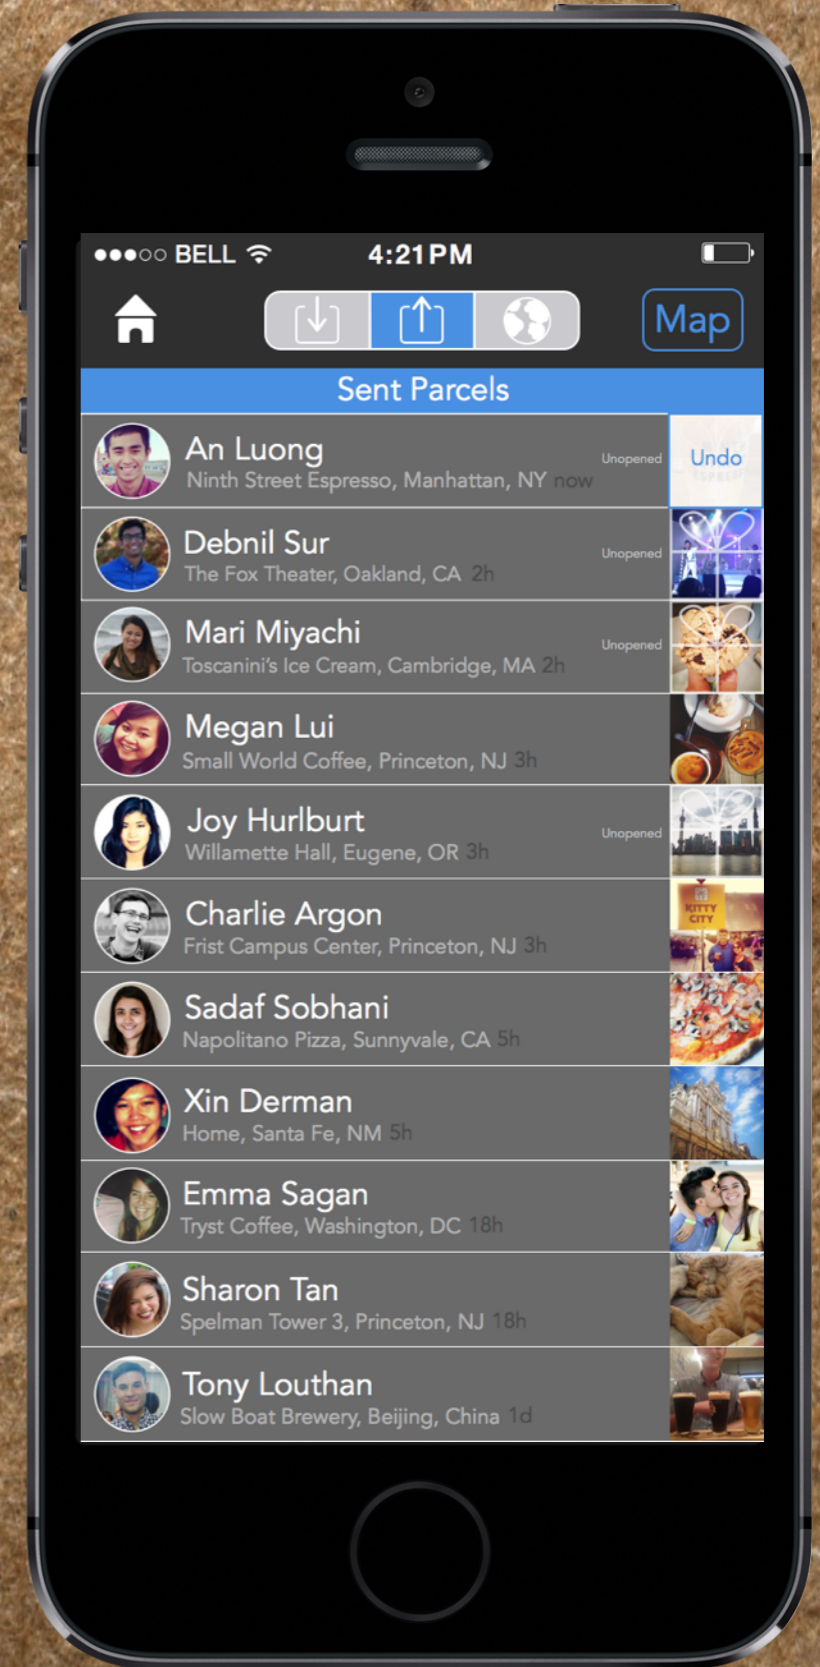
●●●○○ BELL 4:21 PM

Map

Sent Parcels

An Luong
Ninth Street Espresso, Manhattan, NY now
Unopened
Undo

Debnil Sur
The Fox Theater, Oakland, CA 2h
Unopened

Mari Miyachi
Toscanini's Ice Cream, Cambridge, MA 2h
Unopened

Megan Lui
Small World Coffee, Princeton, NJ 3h

Joy Hurlburt
Willamette Hall, Eugene, OR 3h
Unopened

Charlie Argon
Frist Campus Center, Princeton, NJ 3h
KITTY CITY

Sadaf Sobhani
Napolitano Pizza, Sunnyvale, CA 5h

Xin Derman
Home, Santa Fe, NM 5h

Emma Sagan
Tryst Coffee, Washington, DC 18h

Sharon Tan
Spelman Tower 3, Princeton, NJ 18h

Tony Louthan
Slow Boat Brewery, Beijing, China 1d